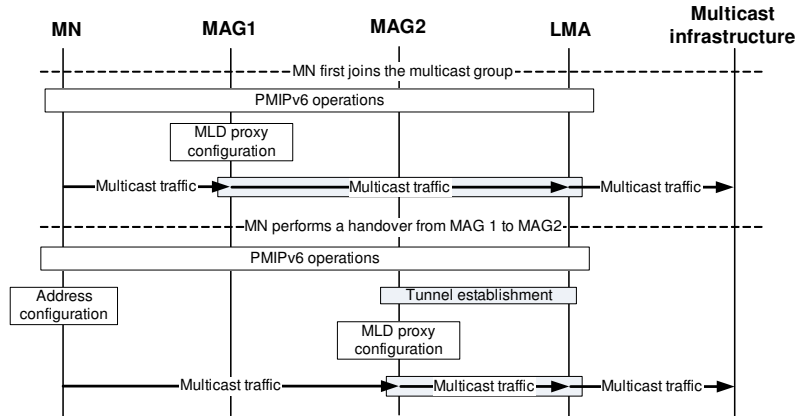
MN
MAG1
MAG2
LMA
Multicast infrastructure

MN first joins the multicast group

PMIPv6 operations

MLD proxy configuration

Multicast traffic
Multicast traffic
Multicast traffic

MN performs a handover from MAG 1 to MAG2

PMIPv6 operations

Address configuration

Tunnel establishment

MLD proxy configuration

Multicast traffic
Multicast traffic
Multicast traffic